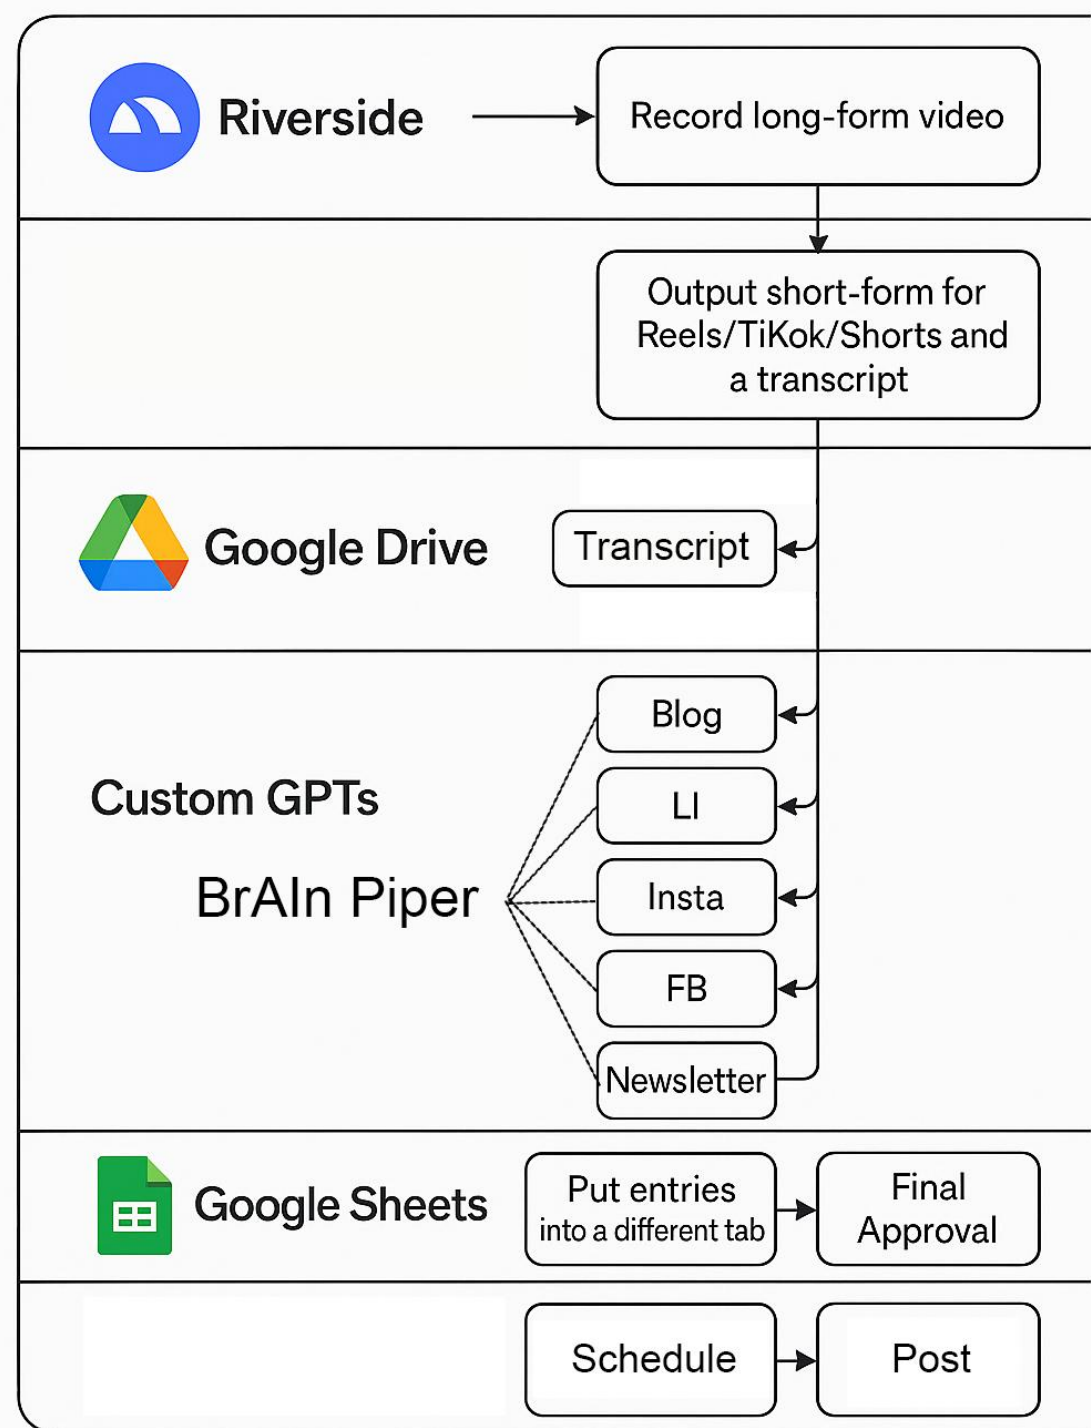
Riverside

Record long-form video

Output short-form for Reels/TiKok/Shorts and a transcript

Google Drive

Transcript

Custom GPTs

BrAIn Piper

Blog

LI

Insta

FB

Newsletter

Google Sheets

Put entries into a different tab

Final Approval

Schedule

Post